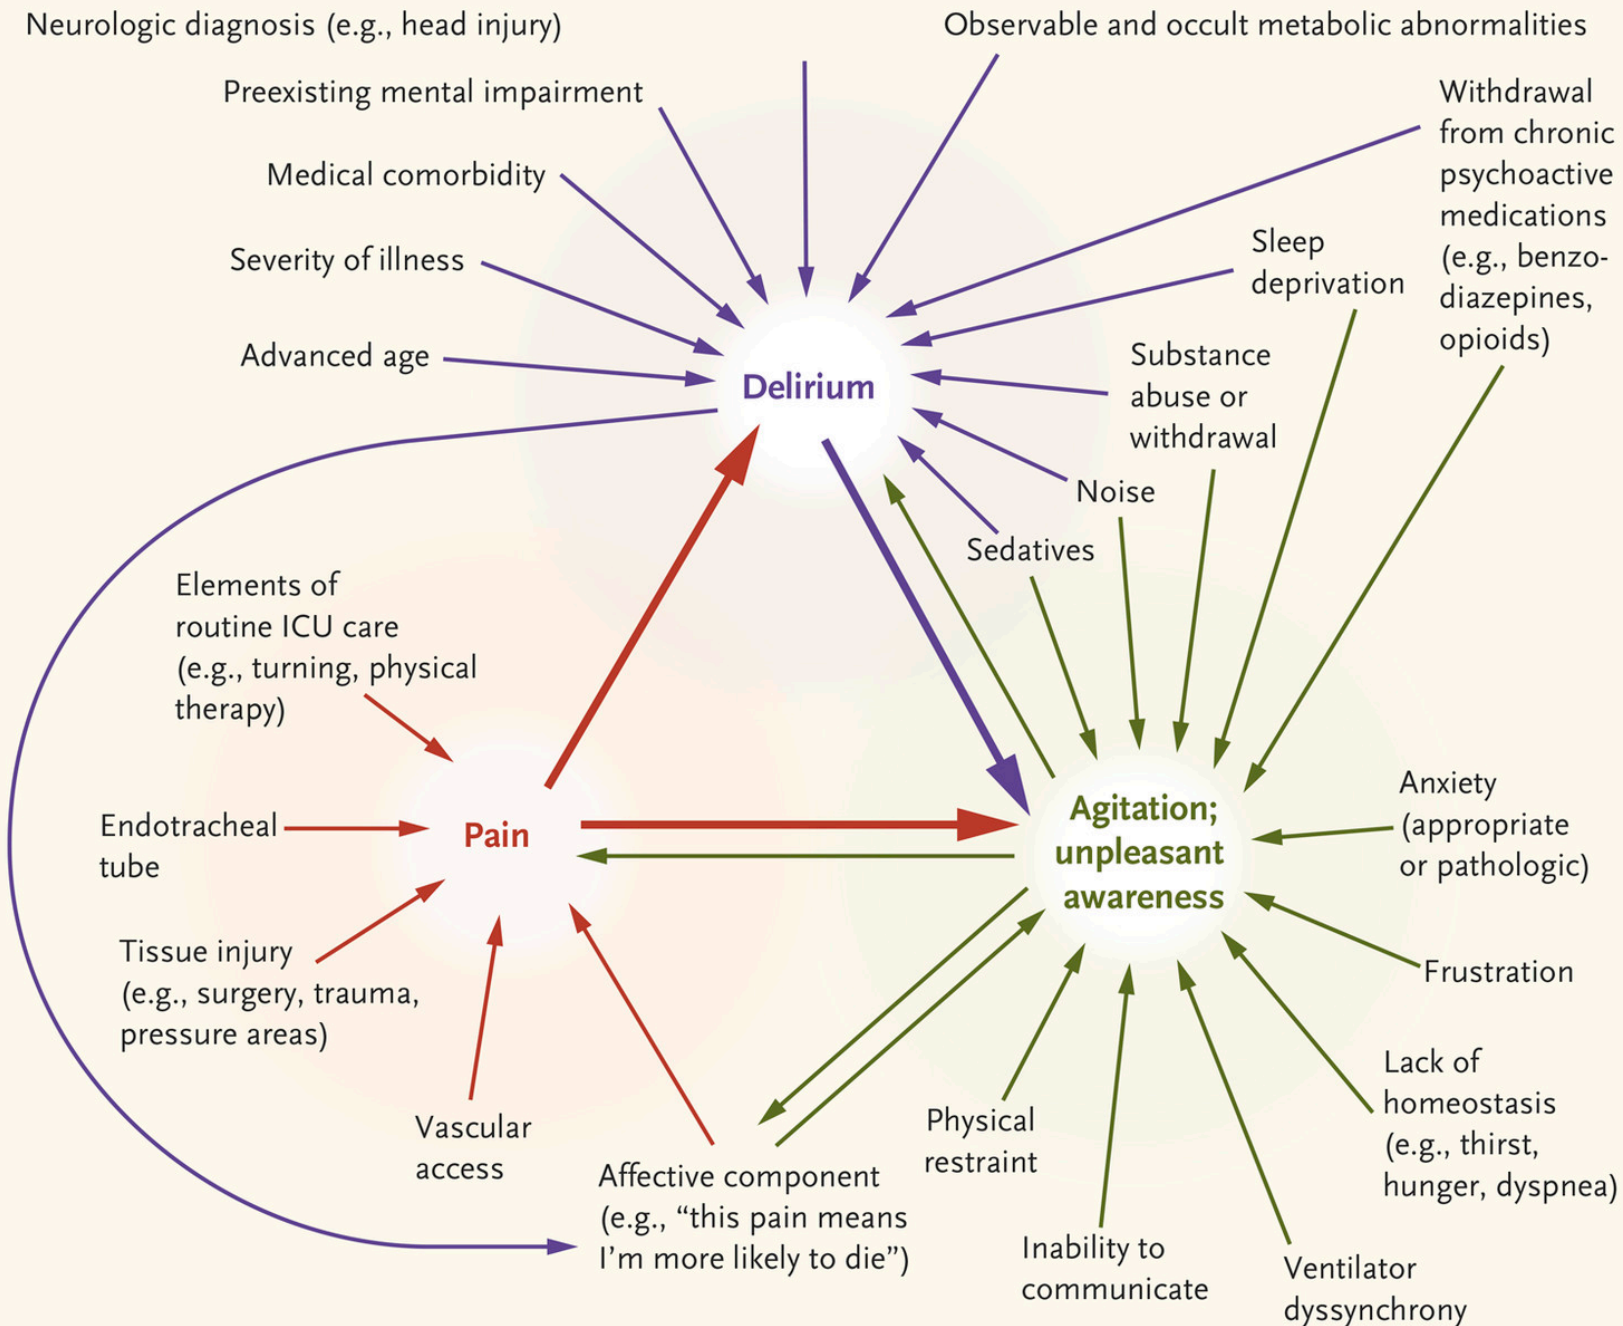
Neurologic diagnosis (e.g., head injury)

Observable and occult metabolic abnormalities

Preexisting mental impairment

Withdrawal from chronic psychoactive medications (e.g., benzodiazepines, opioids)

Medical comorbidity

Sleep deprivation

Severity of illness

Substance abuse or withdrawal

Advanced age

Delirium

Noise

Sedatives

Elements of routine ICU care (e.g., turning, physical therapy)

Endotracheal tube

Pain

Agitation; unpleasant awareness

Anxiety (appropriate or pathologic)

Tissue injury (e.g., surgery, trauma, pressure areas)

Frustration

Vascular access

Affective component (e.g., “this pain means I’m more likely to die”)

Physical restraint

Lack of homeostasis (e.g., thirst, hunger, dyspnea)

Inability to communicate

Ventilator dyssynchrony